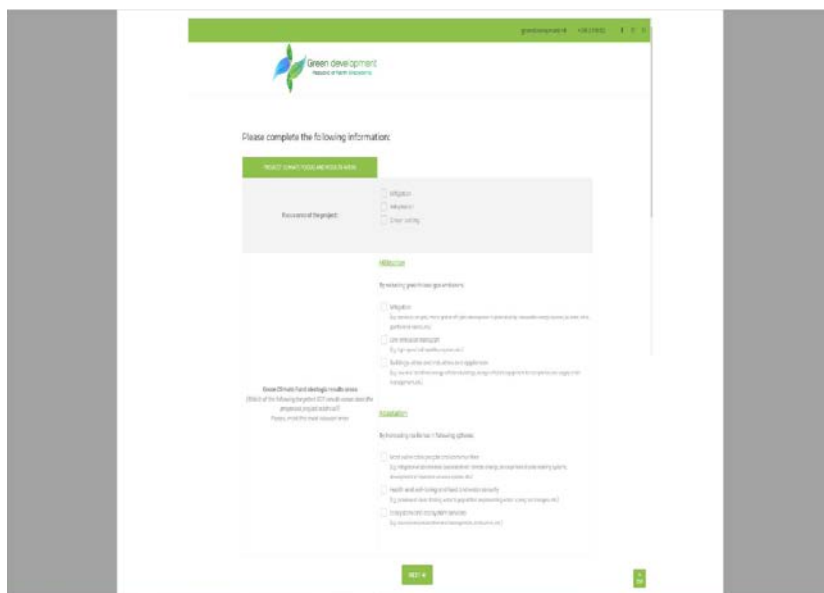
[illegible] f t

Green development
Republic of North Macedonia

Please complete the following information:

PROJECT CLIMATE FOCUS AND RESULTS AREA

The focus of the project:

Mitigation
Adaptation
Cross-cutting

Mitigation

By reducing greenhouse gas emissions:

Mitigation
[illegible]

Low emission transport
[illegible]

Buildings, cities and industries and appliances
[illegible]

Green Climate Fund strategic results areas
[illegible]

Adaptation

By increasing resilience in following spheres:

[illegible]
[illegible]

Health and well-being and food and water security
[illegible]

Ecosystems and ecosystem services
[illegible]

NEXT

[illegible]